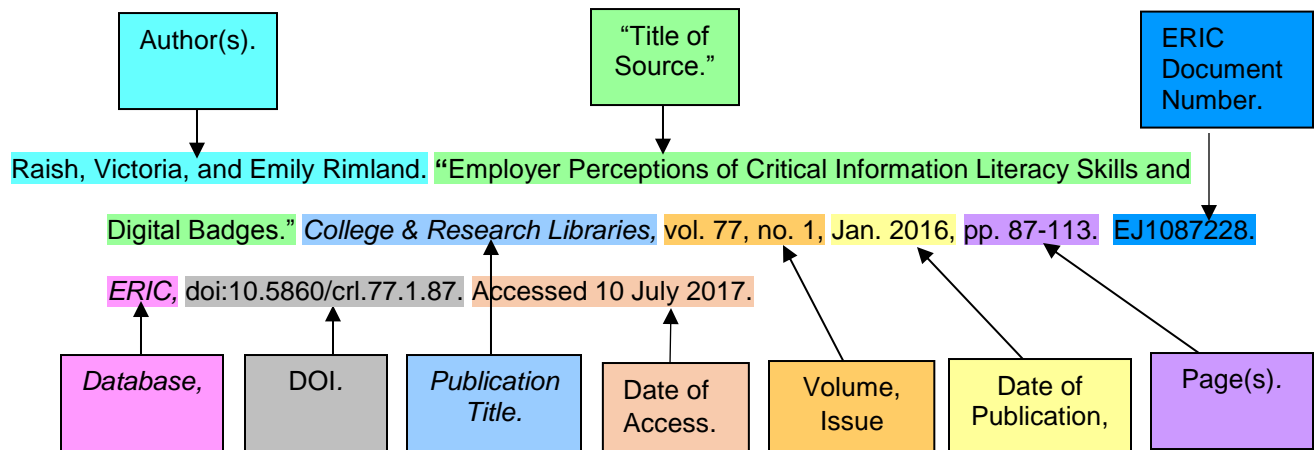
Author(s).

“Title of Source.”

ERIC Document Number.

Raish, Victoria, and Emily Rimland. “Employer Perceptions of Critical Information Literacy Skills and Digital Badges.” College & Research Libraries, vol. 77, no. 1, Jan. 2016, pp. 87-113. EJ1087228. ERIC, doi:10.5860/crl.77.1.87. Accessed 10 July 2017.

Database,

DOI.

Publication Title.

Date of Access.

Volume, Issue

Date of Publication,

Page(s).